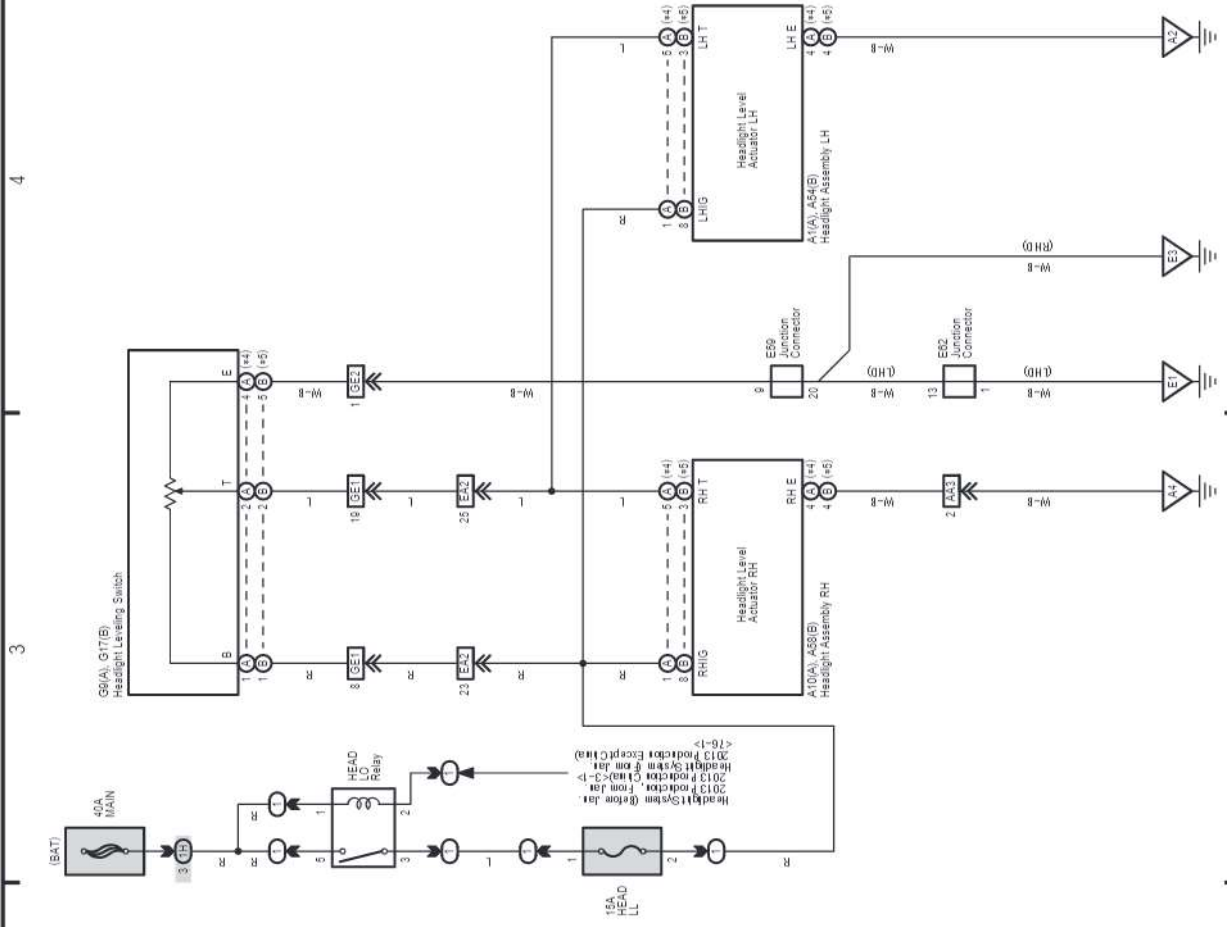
3

4

(BAT)

40A MAIN

3 1H

R

R

R

HEAD LO Relay

1

2

5

3

L

1

15A HEAD LL

2

R

Headlight System (before Jan. 2013 Production, from Jan. 2013 Production China) <3-1>
Headlight System (from Jan. 2013 Production Except China) <76-1>

G9(A), G17(B)
Headlight Leveling Switch

B

T

E

1 A
1 B

2 A
2 B

4 A (*4)
5 B (*5)

R

8 GE1

R

23 EA2

R

L

19 GE1

L

25 EA2

L

W-B

1 GE2

W-B

1 A
8 B

RHIG

5 A (*4)
3 B (*5)

RH T

Headlight Level Actuator RH

RH E

4 A (*4)
4 B (*5)

A10(A), A58(B)
Headlight Assembly RH

W-B

2 AA3

W-B

A4

9

E59 Junction Connector

20

W-B

(LHD)

13

E62 Junction Connector

1

W-B

(LHD)

E1

W-B

(RHD)

E3

1 A
8 B

LHIG

5 A (*4)
3 B (*5)

LH T

Headlight Level Actuator LH

LH E

4 A (*4)
4 B (*5)

A1(A), A54(B)
Headlight Assembly LH

W-B

A2